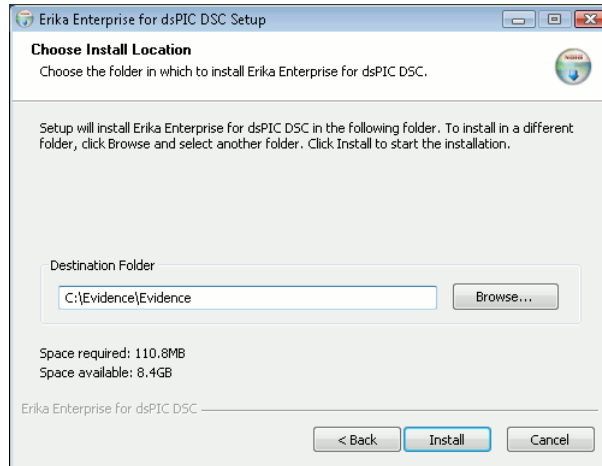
Erika Enterprise for dsPIC DSC Setup

Choose Install Location

Choose the folder in which to install Erika Enterprise for dsPIC DSC.

Setup will install Erika Enterprise for dsPIC DSC in the following folder. To install in a different folder, click Browse and select another folder. Click Install to start the installation.

Destination Folder

C:\Evidence\Evidence

Browse...

Space required: 110.8MB
Space available: 8.4GB

Erika Enterprise for dsPIC DSC

< Back

Install

Cancel